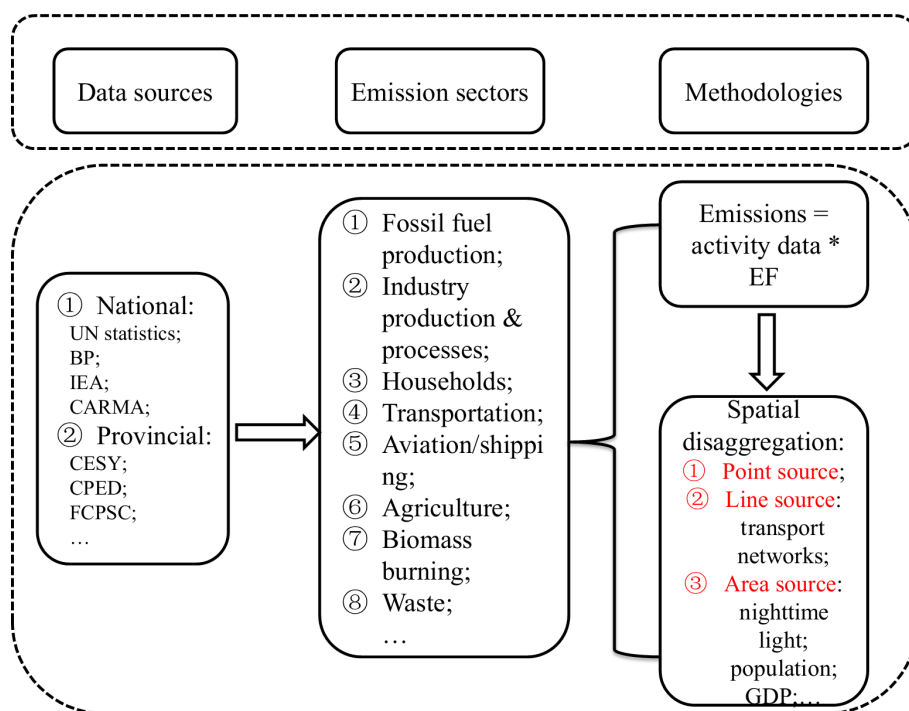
Data sources

Emission sectors

Methodologies

① National:
UN statistics;
BP;
IEA;
CARMA;
② Provincial:
CESY;
CPED;
FCPSC;
…

① Fossil fuel production;
② Industry production & processes;
③ Households;
④ Transportation;
⑤ Aviation/shipping;
⑥ Agriculture;
⑦ Biomass burning;
⑧ Waste;
…

Emissions = activity data * EF

Spatial disaggregation:
① Point source;
② Line source: transport networks;
③ Area source: nighttime light; population; GDP;…